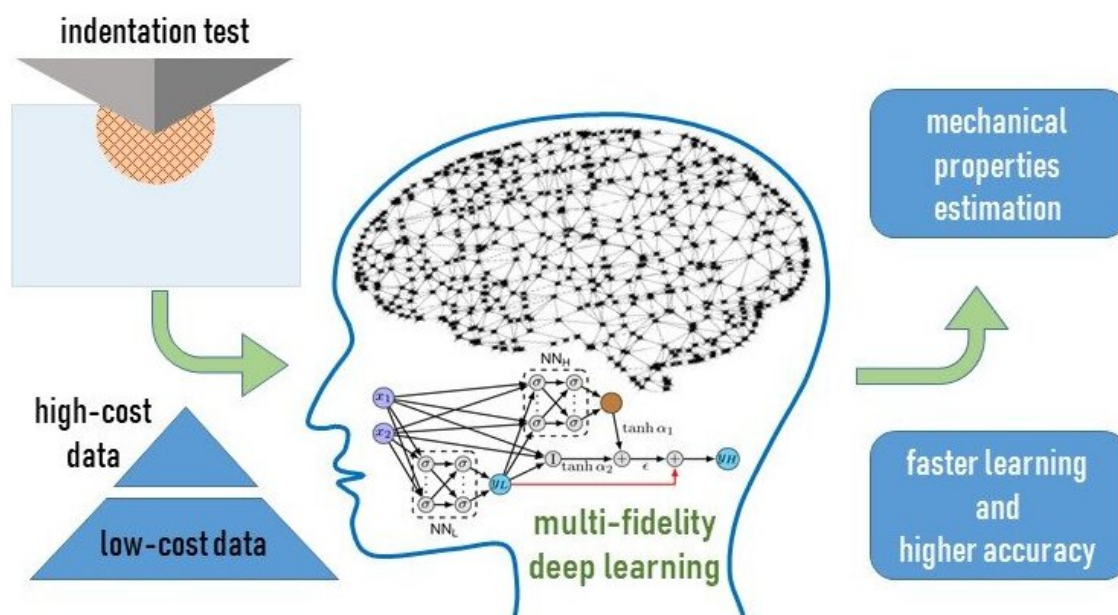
indentation test

mechanical properties estimation

high-cost data

low-cost data

$NN_H$

$x_1$

$x_2$

$\sigma$ $\sigma$

$\sigma$ $\sigma$

$\tanh \alpha_1$

$\tanh \alpha_2$

$\epsilon$

$y_H$

$y_L$

$\sigma$ $\sigma$

$\sigma$ $\sigma$

$NN_L$

multi-fidelity deep learning

faster learning and higher accuracy